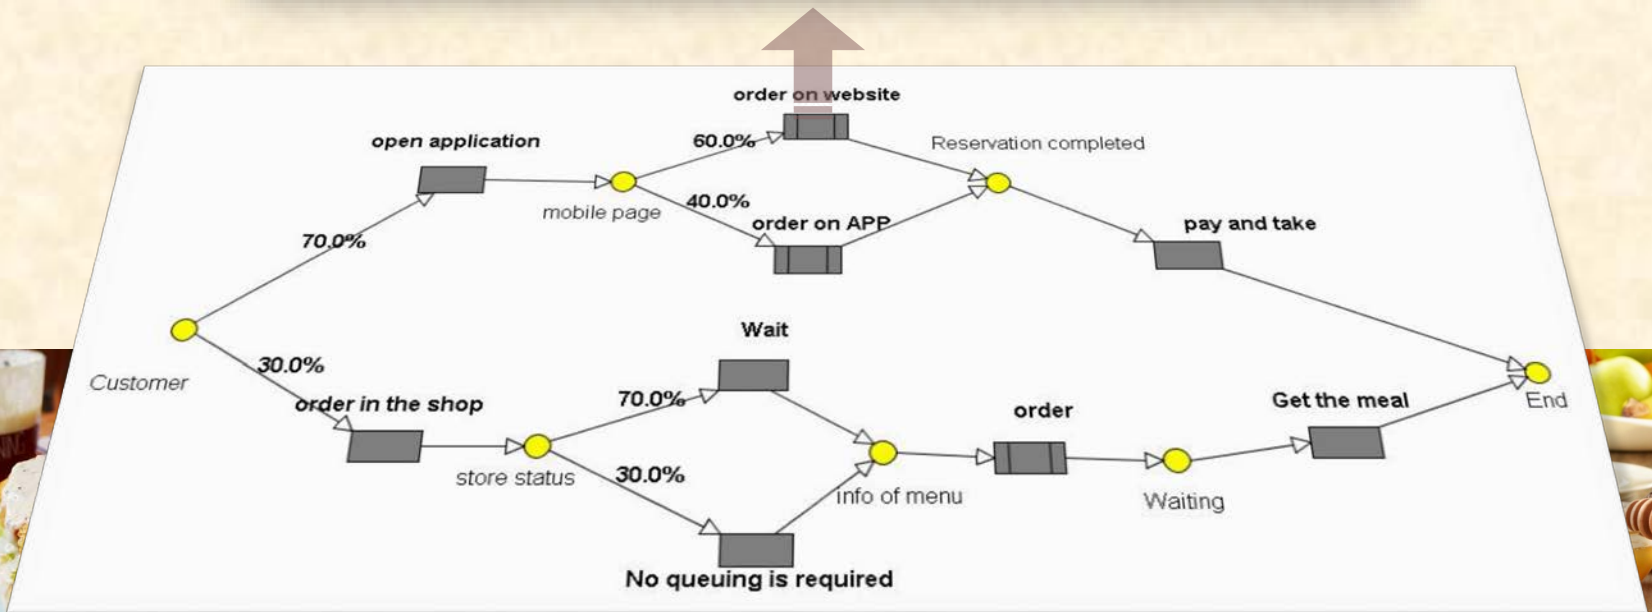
order on website

open application

60.0%

Reservation completed

mobile page

40.0%

order on APP

pay and take

70.0%

Wait

Customer

30.0%

order in the shop

70.0%

order

Get the meal

End

store status

30.0%

info of menu

Waiting

No queuing is required